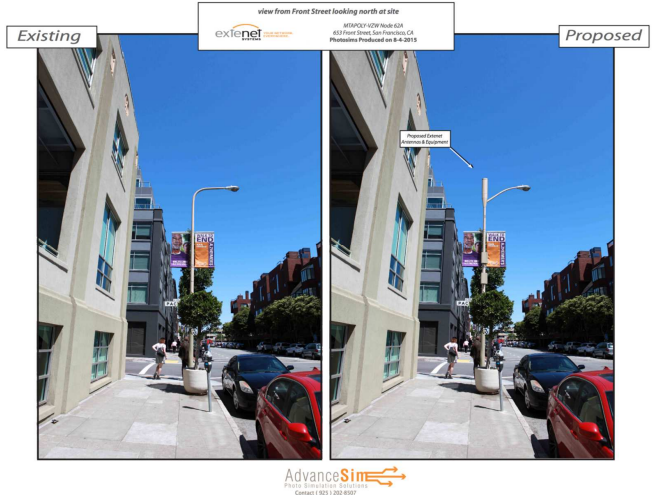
view from Front Street looking north at site

extenet systems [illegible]

MTAPOLY-VZW Node 62A
653 Front Street, San Francisco, CA
Photosims Produced on 8-4-2015

Existing

Proposed

Proposed Extenet Antennas & Equipment

AdvanceSim
Photo Simulation Solutions
Contact | 925 | 202 8507